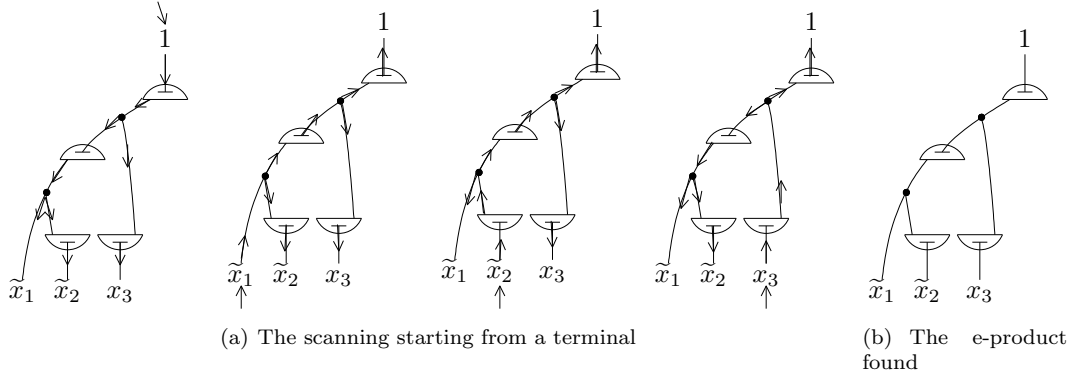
1

$\widetilde{x}_1$ $\widetilde{x}_2$ $x_3$

1

$\widetilde{x}_1$ $\widetilde{x}_2$ $x_3$

1

$\widetilde{x}_1$ $\widetilde{x}_2$ $x_3$

1

$\widetilde{x}_1$ $\widetilde{x}_2$ $x_3$

(a) The scanning starting from a terminal

1

$\widetilde{x}_1$ $\widetilde{x}_2$ $x_3$

(b) The e-product found